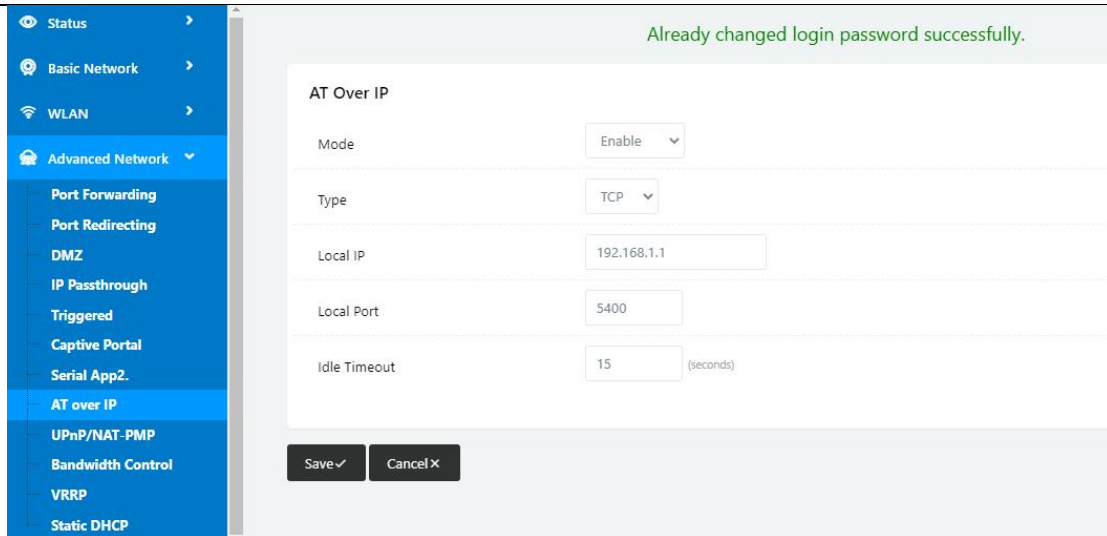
Status
Basic Network
WLAN
Advanced Network
Port Forwarding
Port Redirecting
DMZ
IP Passthrough
Triggered
Captive Portal
Serial App2.
AT over IP
UPnP/NAT-PMP
Bandwidth Control
VRRP
Static DHCP

Already changed login password successfully.

AT Over IP

Mode Enable

Type TCP

Local IP 192.168.1.1

Local Port 5400

Idle Timeout 15 (seconds)

Save✓ Cancel✕